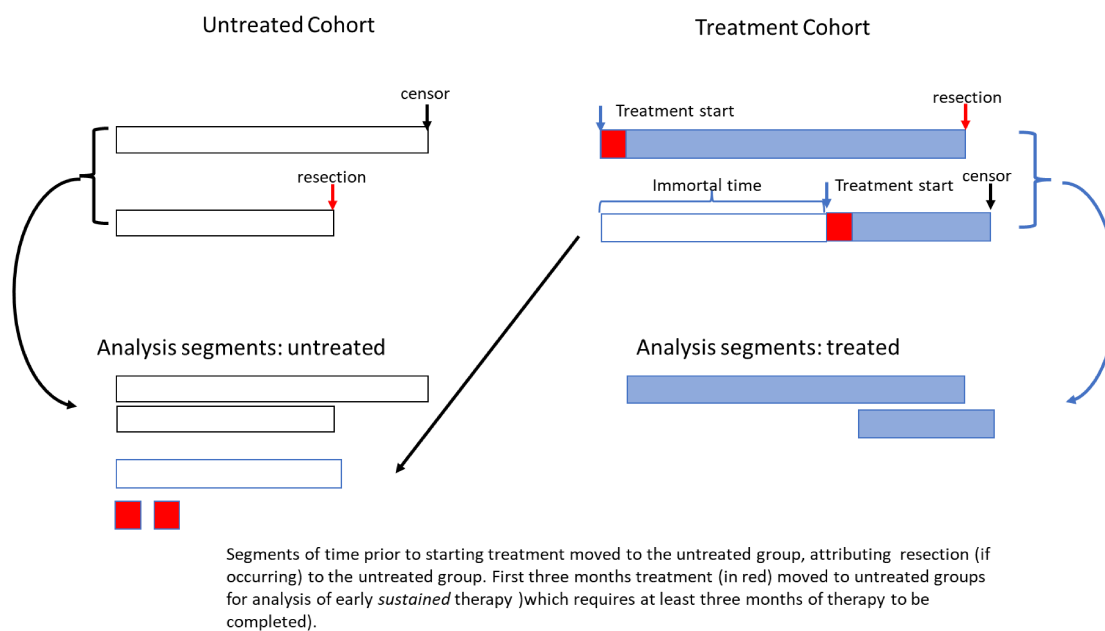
Untreated Cohort

Treatment Cohort

censor

resection

Treatment start

resection

Immortal time

Treatment start

censor

Analysis segments: untreated

Analysis segments: treated

Segments of time prior to starting treatment moved to the untreated group, attributing resection (if occurring) to the untreated group. First three months treatment (in red) moved to untreated groups for analysis of early *sustained* therapy )which requires at least three months of therapy to be completed).